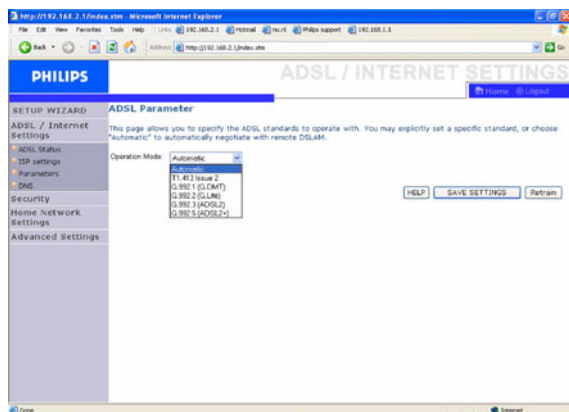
http://192.168.2.1/index.stm - Microsoft Internet Explorer

File Edit View Favorites Tools Help Links 192.168.2.1 Hotmail nu.nl Philips support 192.168.1.3

Back Address http://192.168.2.1/index.stm Go

PHILIPS

ADSL / INTERNET SETTINGS

Home Logout

SETUP WIZARD

ADSL / Internet Settings

ADSL Status

ISP settings

Parameters

DNS

Security

Home Network Settings

Advanced Settings

ADSL Parameter

This page allows you to specify the ADSL standards to operate with. You may explicitly set a specific standard, or choose "Automatic" to automatically negotiate with remote DSLAM.

Operation Mode Automatic

Automatic
T1.413 Issue 2
G.992.1 (G.DMT)
G.992.2 (G.Lite)
G.992.3 (ADSL2)
G.992.5 (ADSL2+)

HELP SAVE SETTINGS Retrain

Done Internet